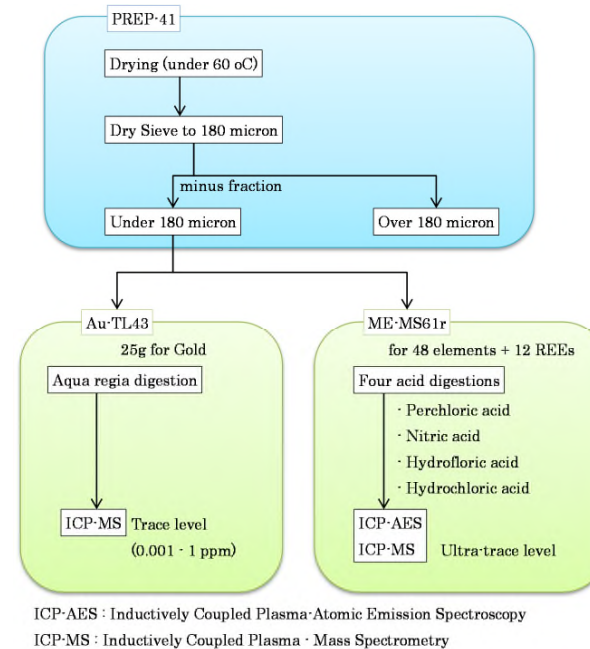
PREP-41

Drying (under 60 oC)

Dry Sieve to 180 micron

minus fraction

Under 180 micron

Over 180 micron

Au-TL43

25g for Gold

Aqua regia digestion

ICP-MS Trace level (0.001 - 1 ppm)

ME-MS61r

for 48 elements + 12 REEs

Four acid digestions

· Perchloric acid
· Nitric acid
· Hydrofloric acid
· Hydrochloric acid

ICP-AES
ICP-MS Ultra-trace level

ICP-AES : Inductively Coupled Plasma-Atomic Emission Spectroscopy
ICP-MS : Inductively Coupled Plasma - Mass Spectrometry